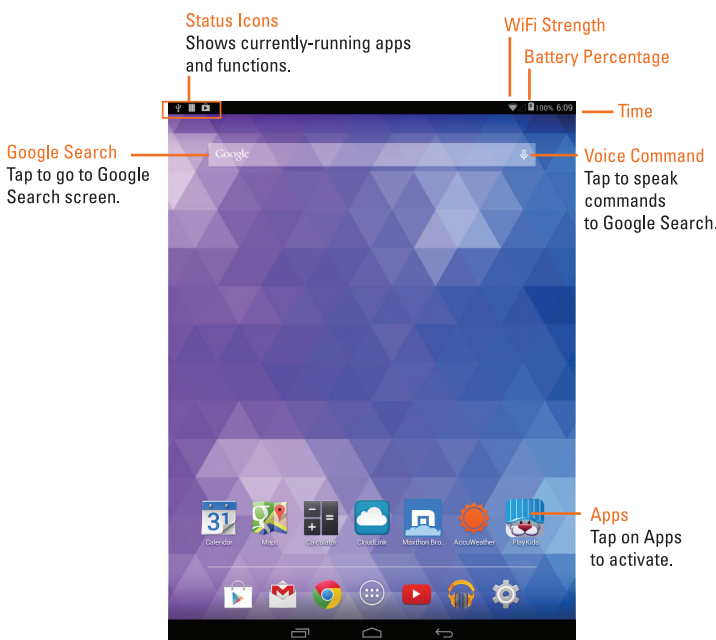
Status Icons
Shows currently-running apps and functions.

WiFi Strength

Battery Percentage

100% 6:09

Time

Google Search
Tap to go to Google Search screen.

Google

Voice Command
Tap to speak commands to Google Search.

31

Calendar

Maps

Calculator

CloudLink

Maxthon Bro...

AccuWeather

PlayKids

Apps
Tap on Apps to activate.